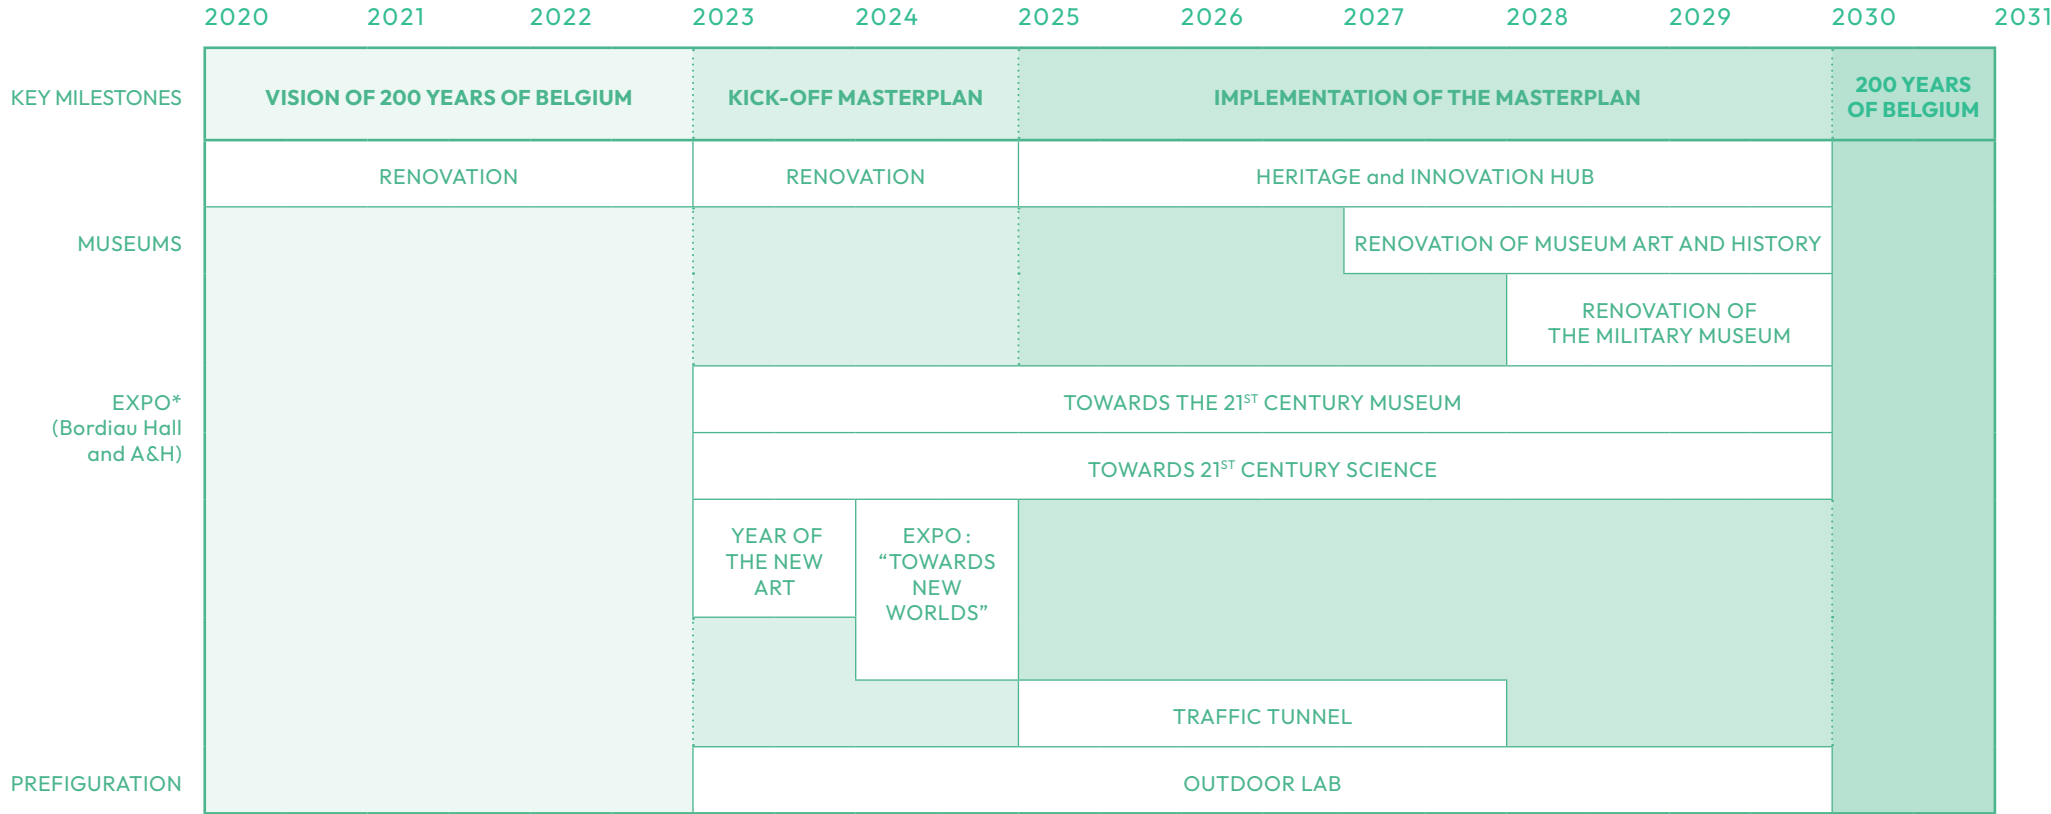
2020 2021 2022 2023 2024 2025 2026 2027 2028 2029 2030 2031

KEY MILESTONES

VISION OF 200 YEARS OF BELGIUM

KICK-OFF MASTERPLAN

IMPLEMENTATION OF THE MASTERPLAN

200 YEARS OF BELGIUM

MUSEUMS

RENOVATION

RENOVATION

HERITAGE and INNOVATION HUB

RENOVATION OF MUSEUM ART AND HISTORY

RENOVATION OF THE MILITARY MUSEUM

EXPO* (Bordiau Hall and A&H)

TOWARDS THE 21$^{ST}$ CENTURY MUSEUM

TOWARDS 21$^{ST}$ CENTURY SCIENCE

YEAR OF THE NEW ART

EXPO : “TOWARDS NEW WORLDS”

TRAFFIC TUNNEL

PREFIGURATION

OUTDOOR LAB